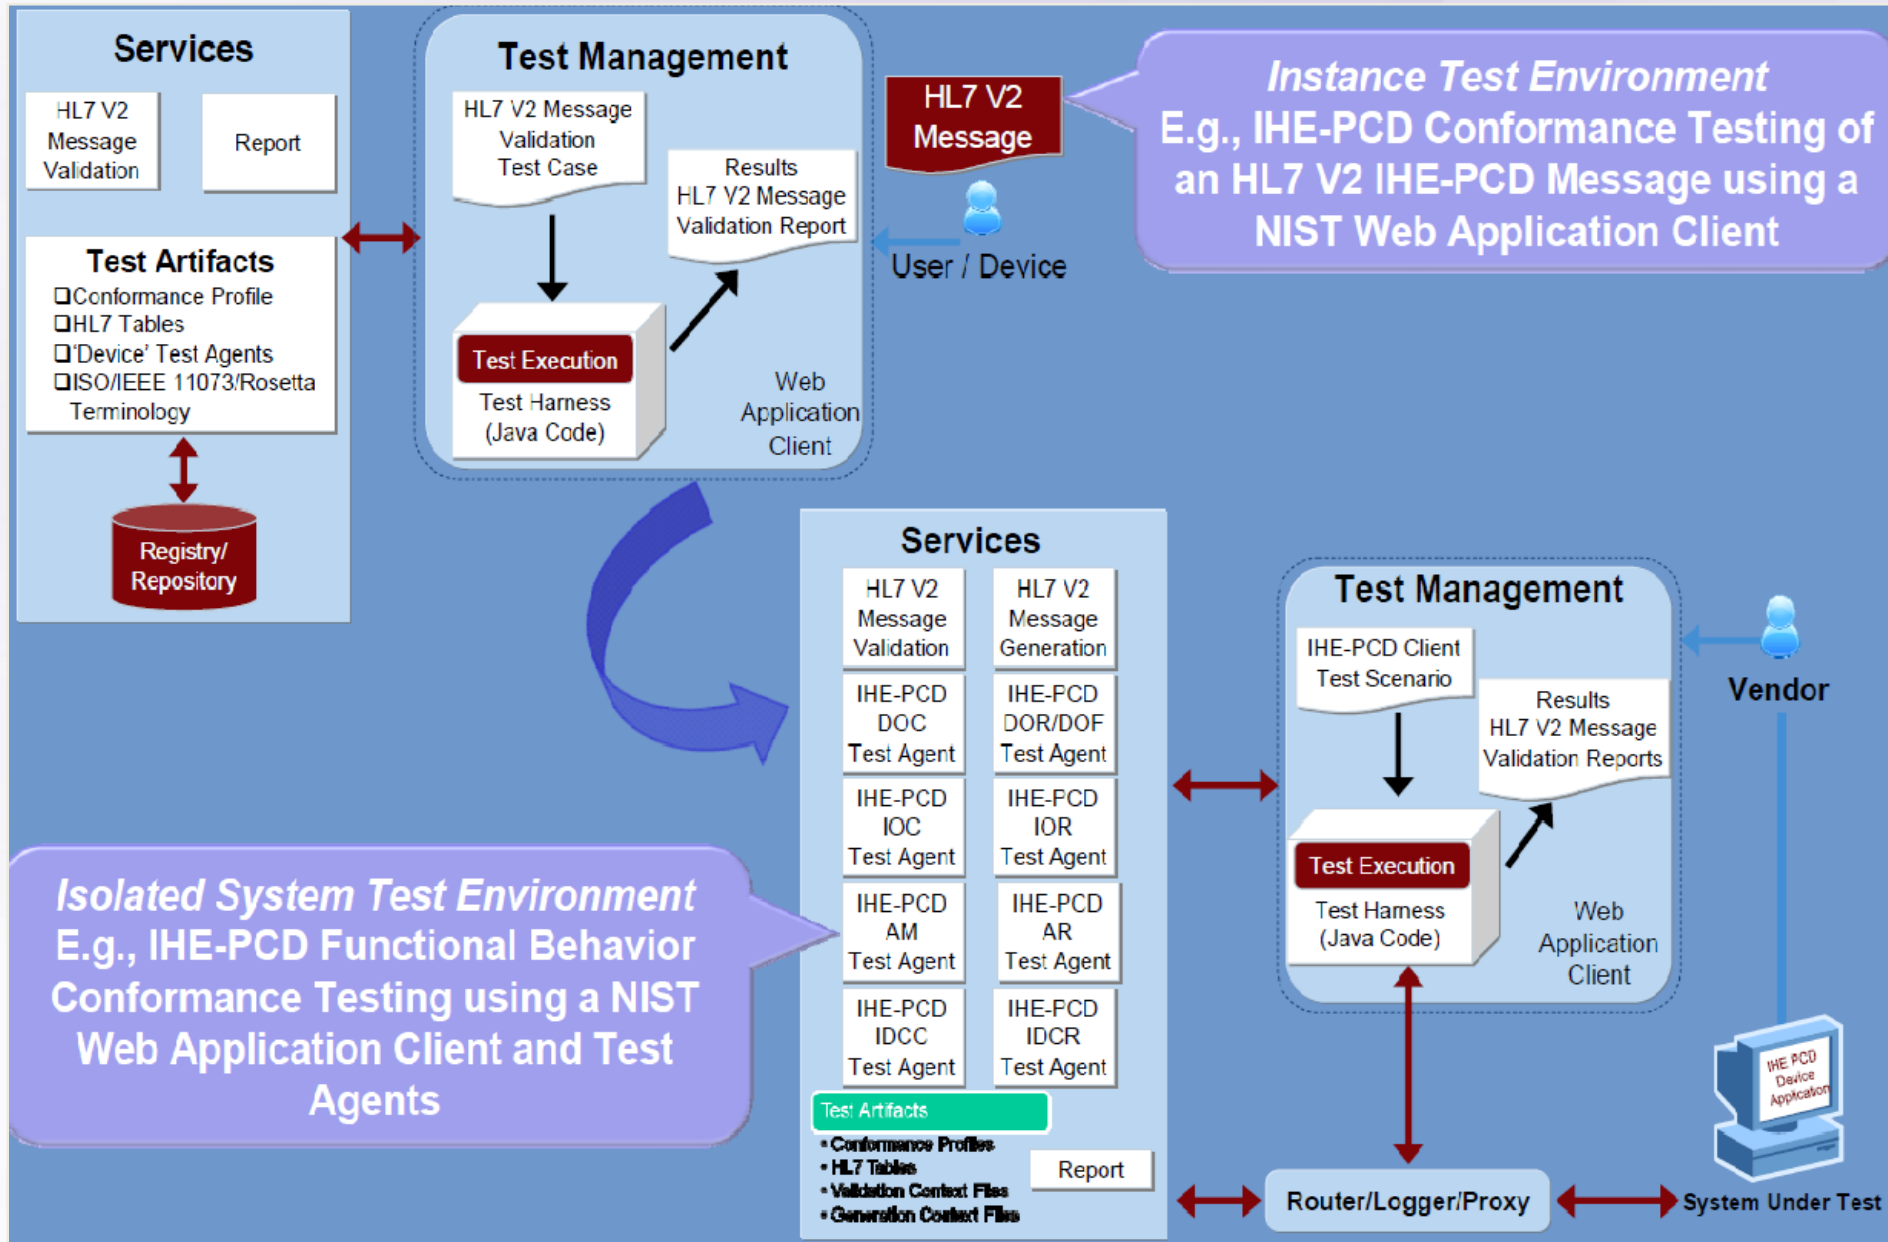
Services

HL7 V2 Message Validation

Report

Test Artifacts
❑Conformance Profile
❑HL7 Tables
❑'Device' Test Agents
❑ISO/IEEE 11073/Rosetta Terminology

Registry/ Repository

Test Management

HL7 V2 Message Validation Test Case

Results HL7 V2 Message Validation Report

Test Execution
Test Harness (Java Code)

Web Application Client

HL7 V2 Message

User / Device

Instance Test Environment
E.g., IHE-PCD Conformance Testing of an HL7 V2 IHE-PCD Message using a NIST Web Application Client

Services

HL7 V2 Message Validation

HL7 V2 Message Generation

IHE-PCD DOC Test Agent

IHE-PCD DOR/DOF Test Agent

IHE-PCD IOC Test Agent

IHE-PCD IOR Test Agent

IHE-PCD AM Test Agent

IHE-PCD AR Test Agent

IHE-PCD IDCC Test Agent

IHE-PCD IDCR Test Agent

Test Artifacts
• Conformance Profiles
• HL7 Tables
• Validation Context Files
• Generation Context Files

Report

Test Management

IHE-PCD Client Test Scenario

Results HL7 V2 Message Validation Reports

Test Execution
Test Harness (Java Code)

Web Application Client

Vendor

IHE PCD Device Application

Isolated System Test Environment
E.g., IHE-PCD Functional Behavior Conformance Testing using a NIST Web Application Client and Test Agents

Router/Logger/Proxy

System Under Test